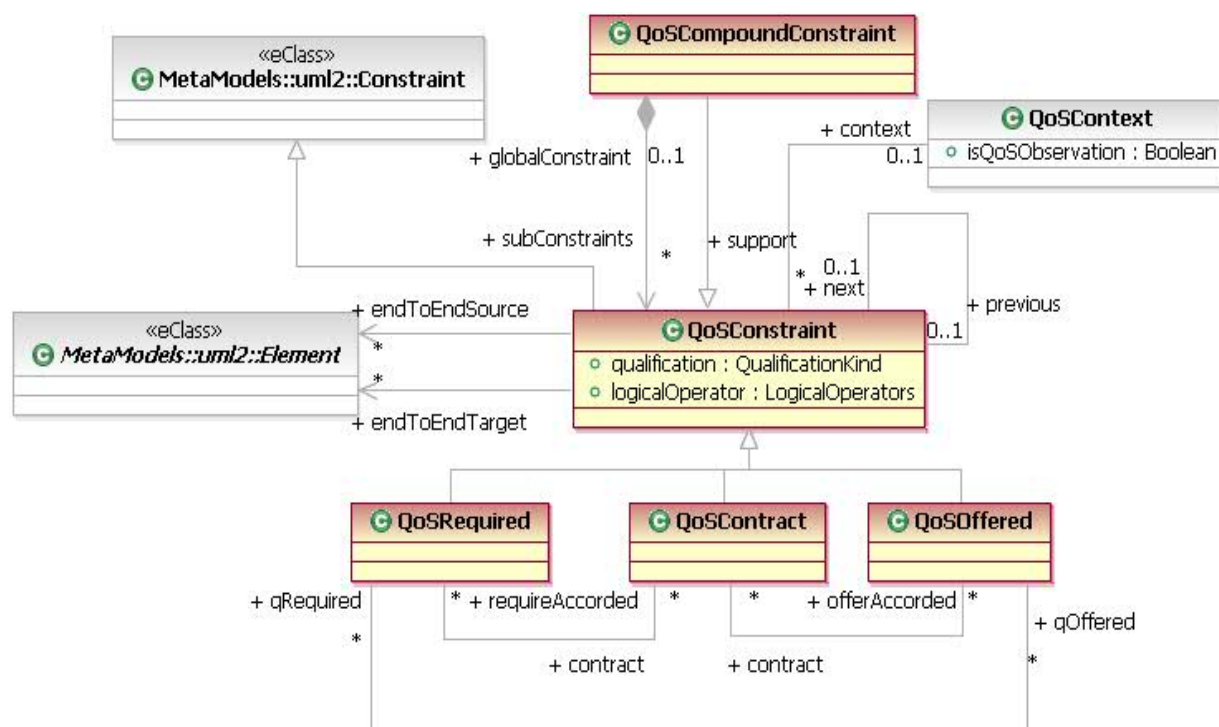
«eClass»
MetaModels::uml2::Constraint

QoSCompoundConstraint

QoSContext
isQoSObservation : Boolean

+ context
0..1

+ globalConstraint 0..1

+ subConstraints

*

+ support

* 0..1
+ next

+ previous

«eClass»
MetaModels::uml2::Element

+ endToEndSource
*
*
+ endToEndTarget

QoSConstraint
qualification : QualificationKind
logicalOperator : LogicalOperators

0..1

QoSRequired

QoSContract

QoSOffered

+ qRequired
*

* + requireAccorded *

* + offerAccorded *

+ qOffered
*

+ contract

+ contract